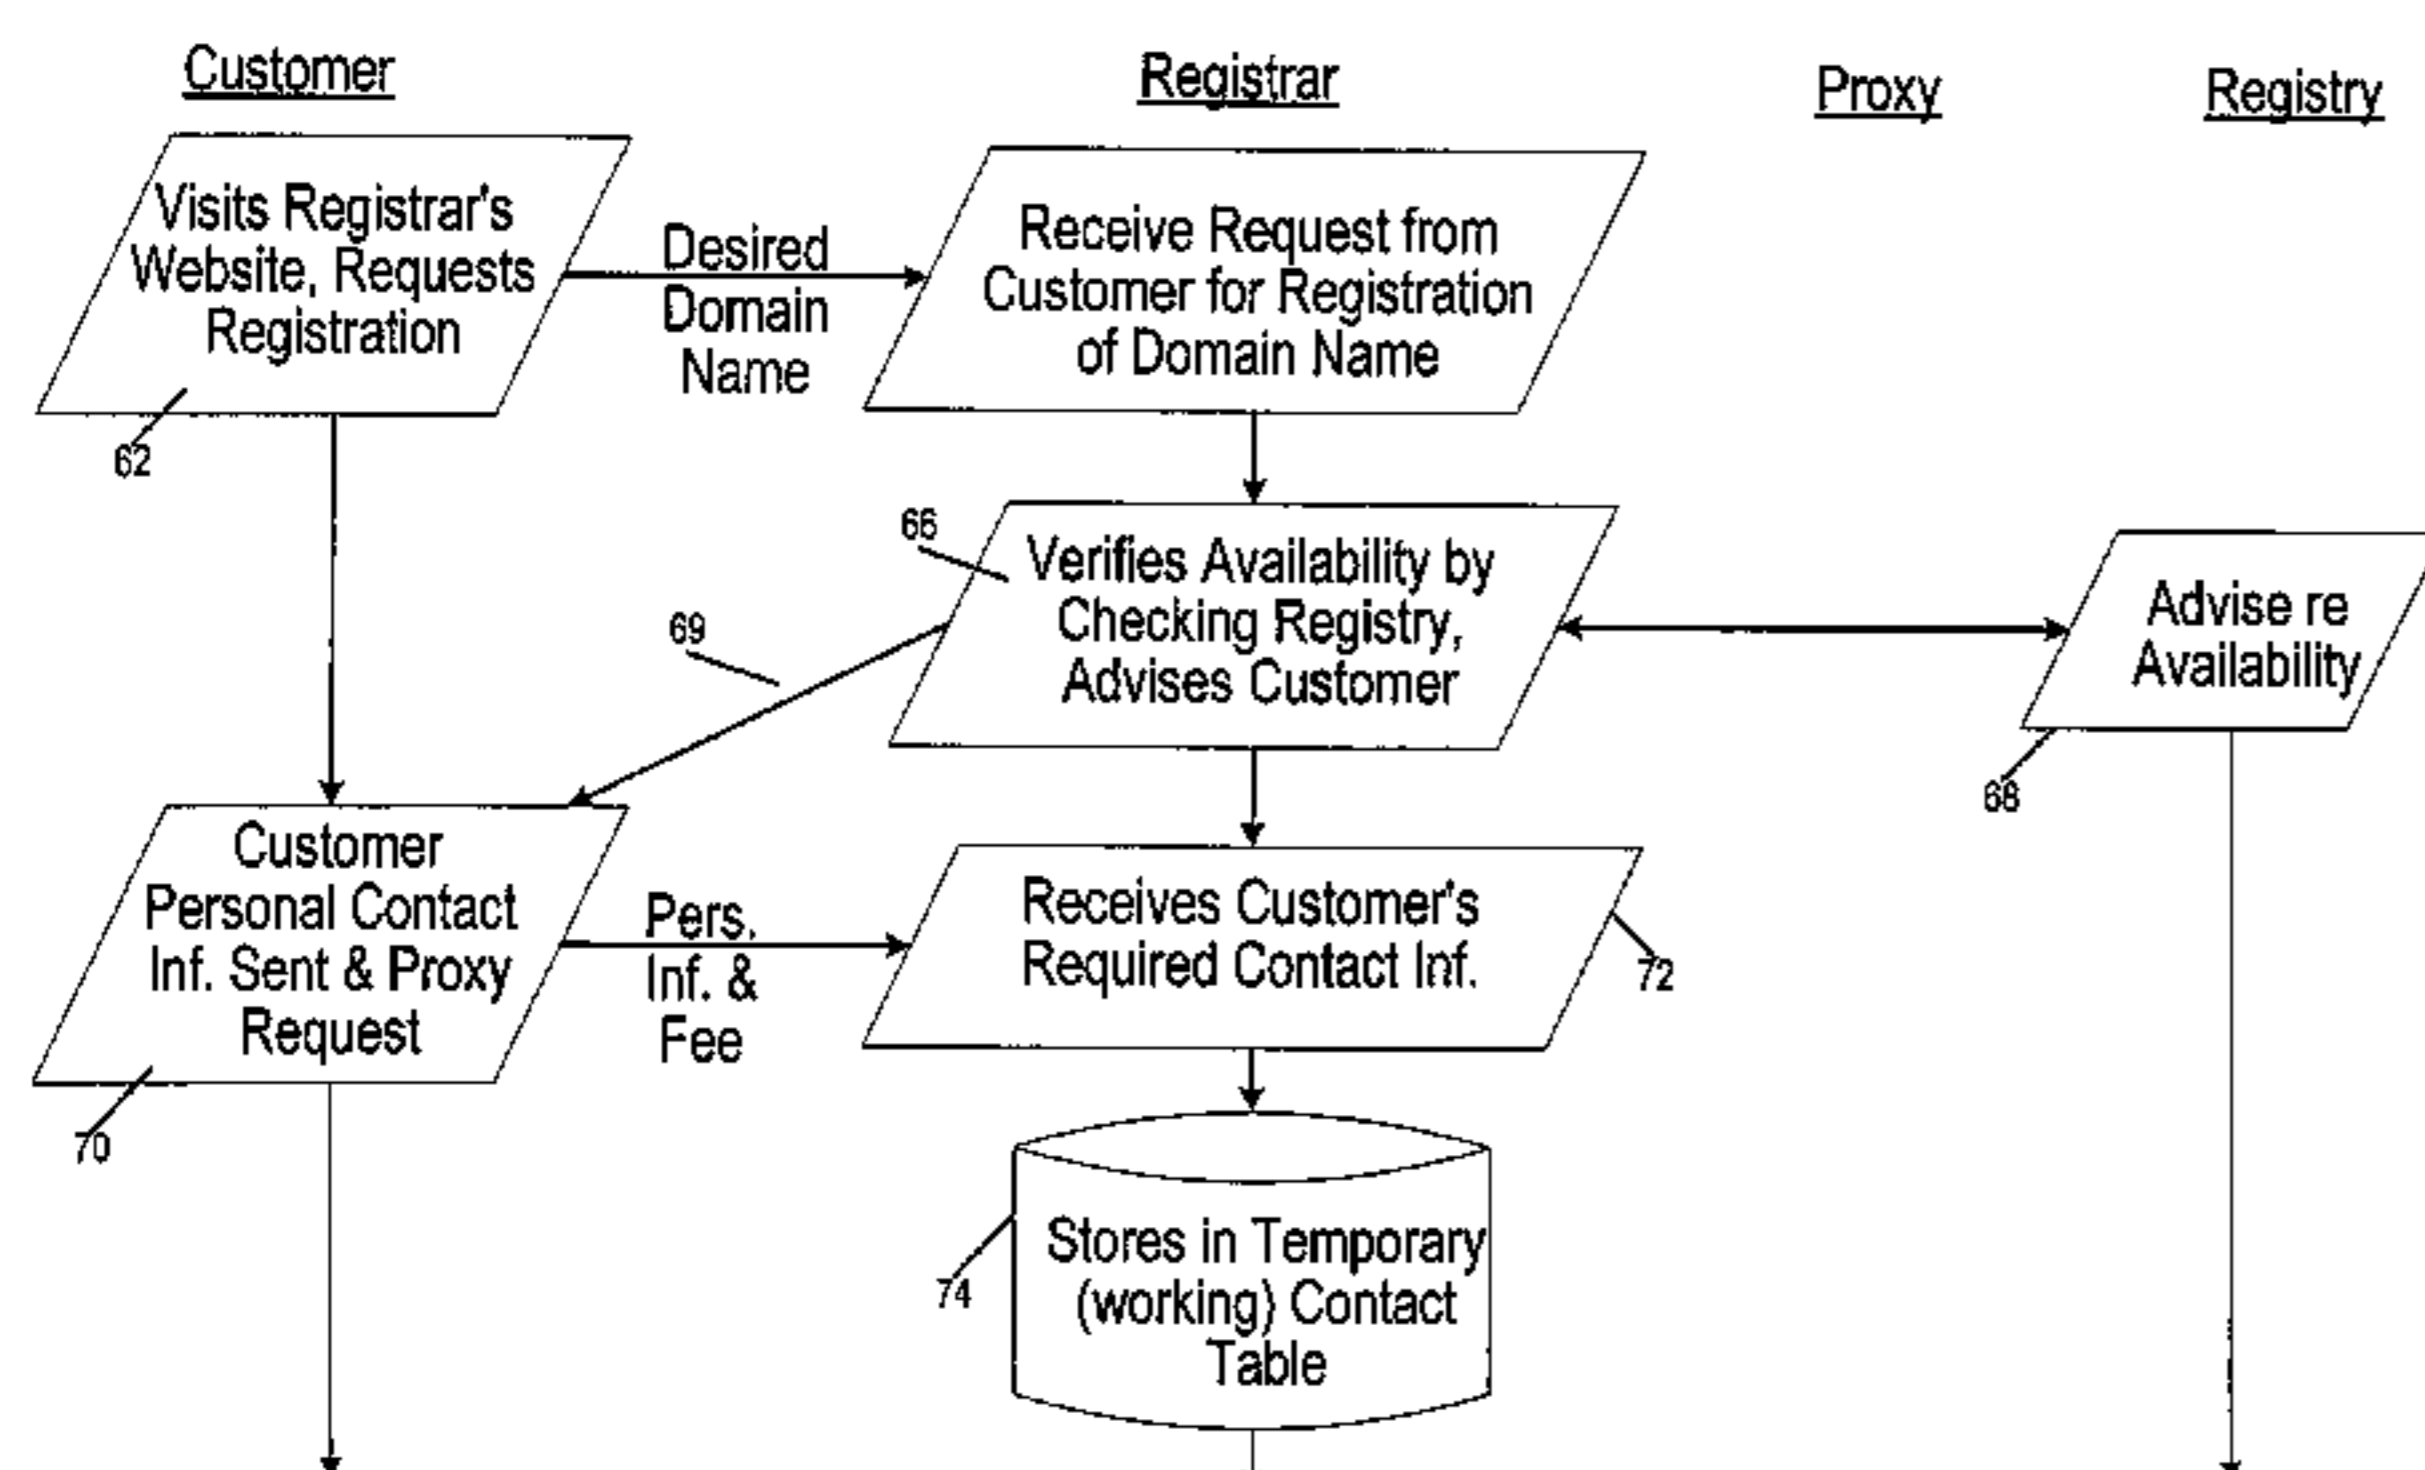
Customer

Registrar

Proxy

Registry

Visits Registrar's Website, Requests Registration

62

Desired Domain Name

Receive Request from Customer for Registration of Domain Name

66

Verifies Availability by Checking Registry, Advises Customer

69

Advise re Availability

68

Customer Personal Contact Inf. Sent & Proxy Request

70

Pers. Inf. & Fee

Receives Customer's Required Contact Inf.

72

74

Stores in Temporary (working) Contact Table